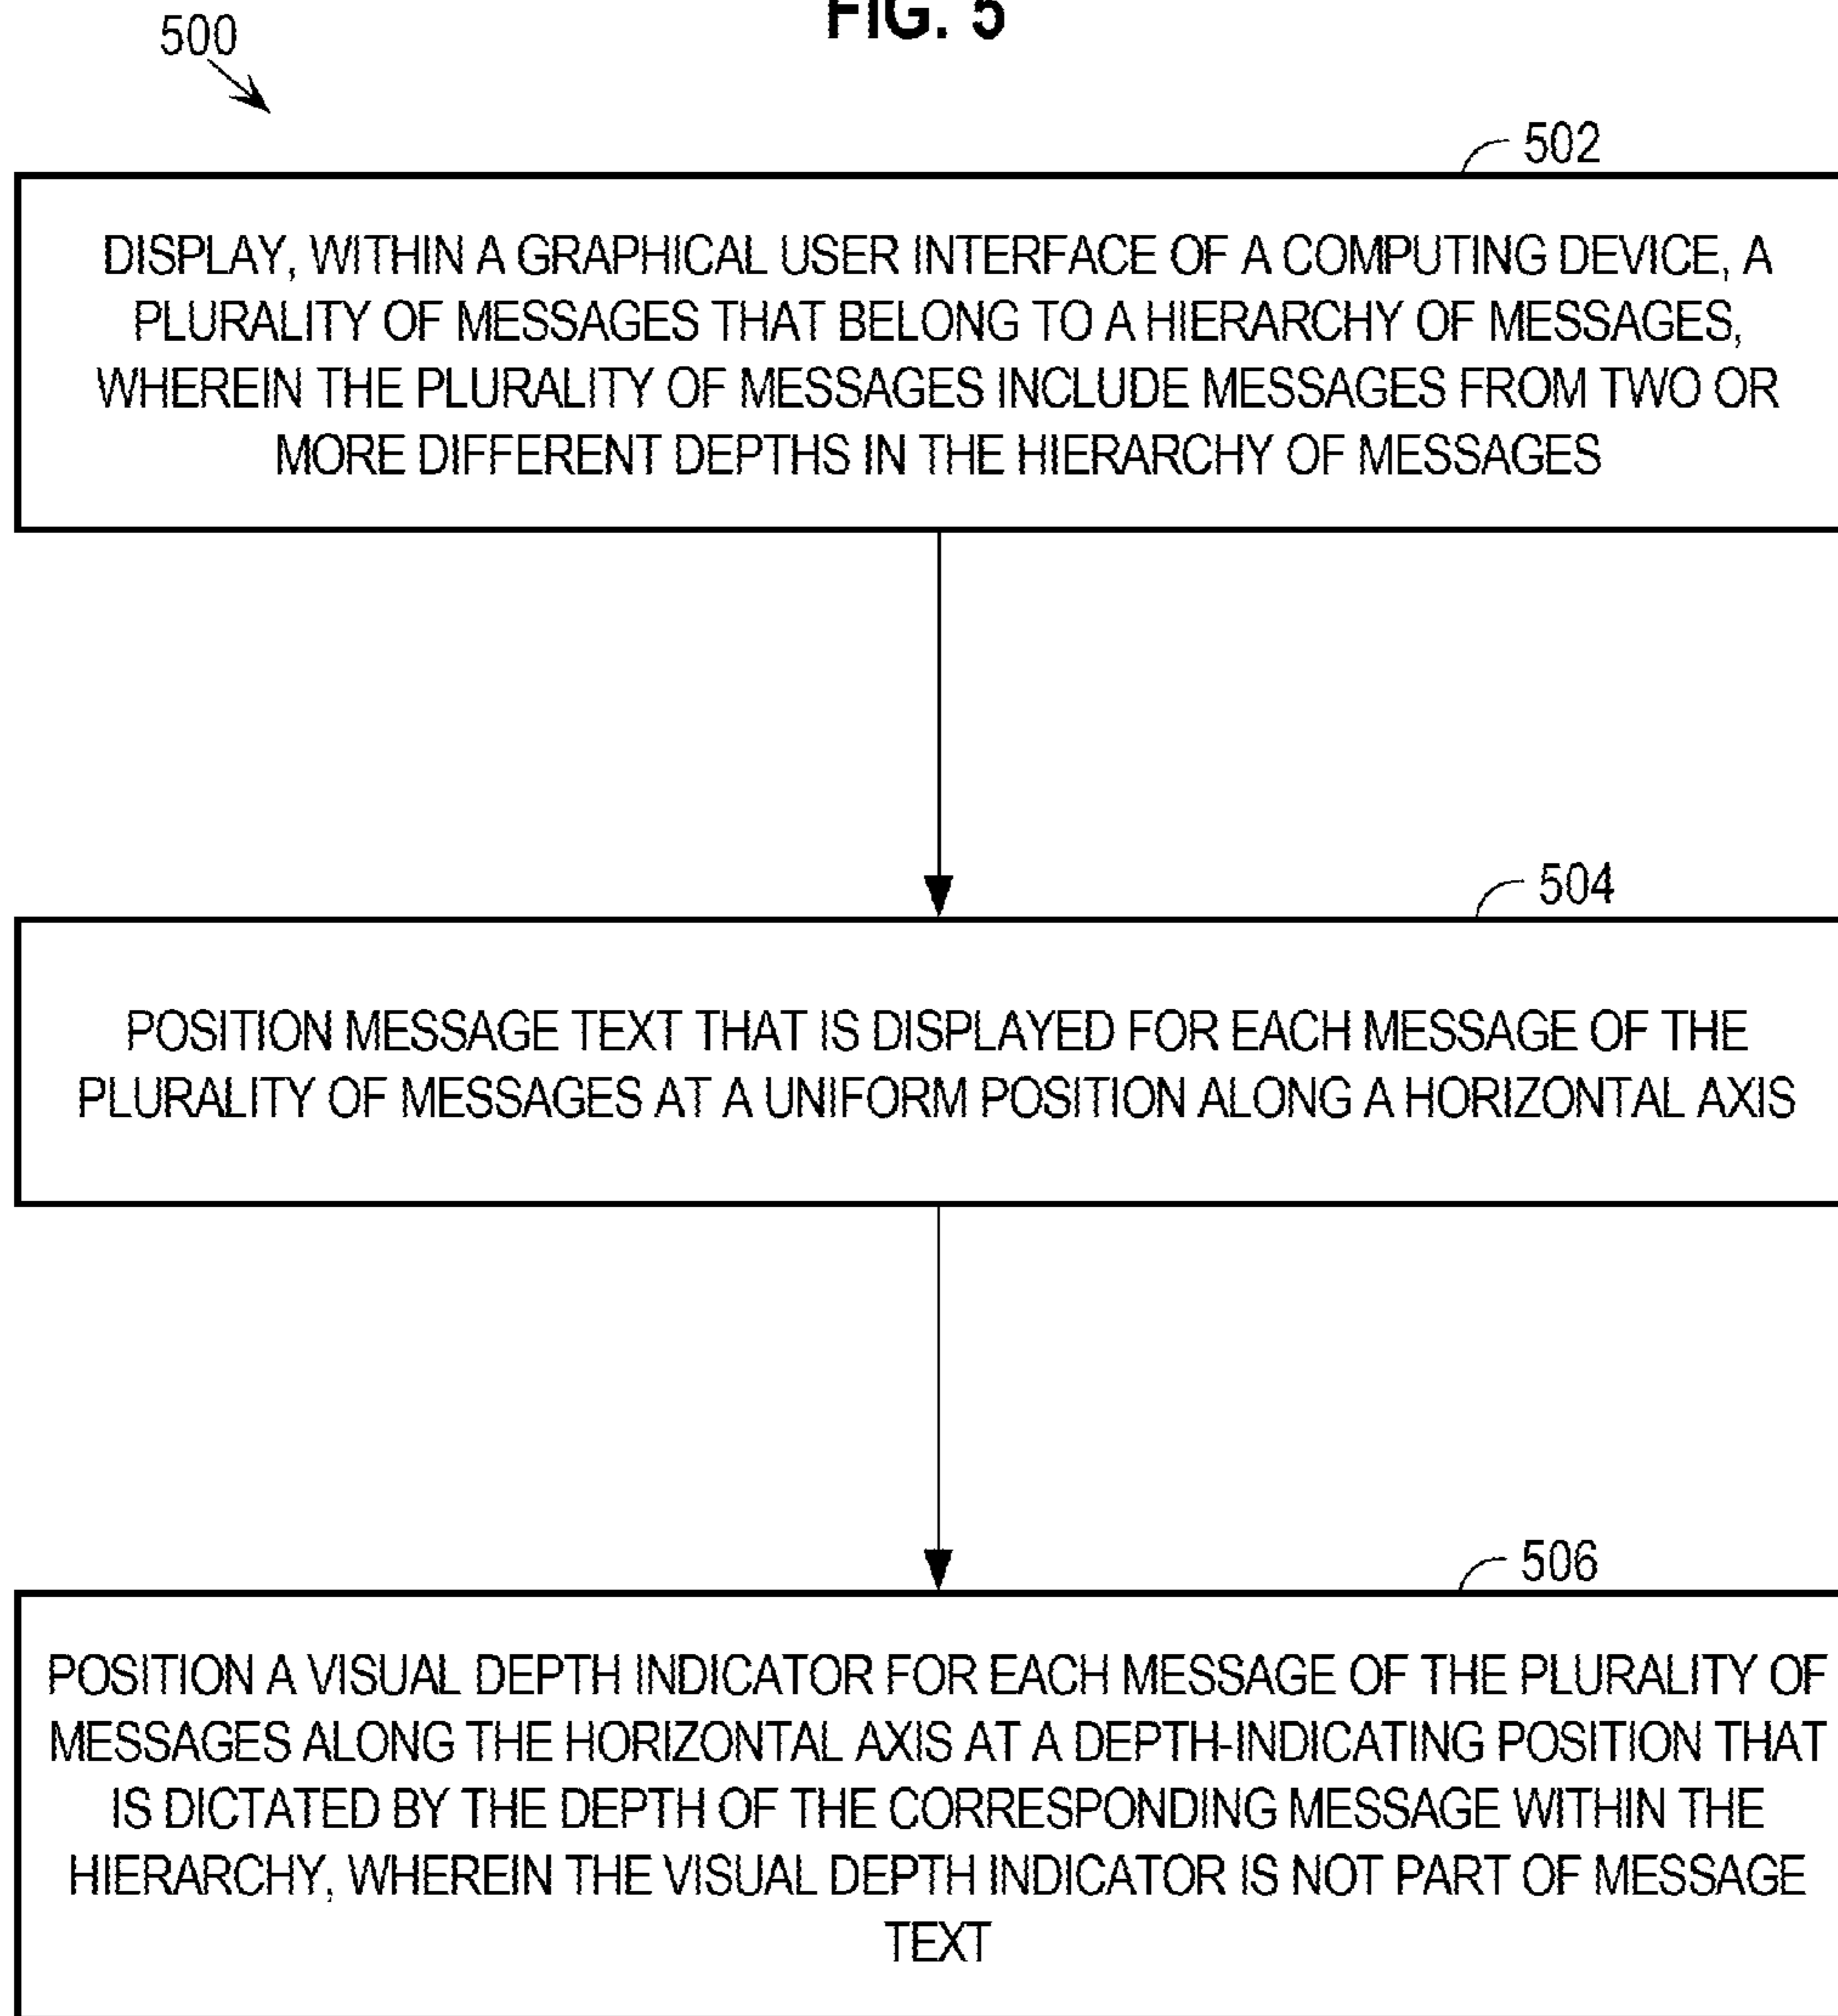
FIG. 5

500

502

DISPLAY, WITHIN A GRAPHICAL USER INTERFACE OF A COMPUTING DEVICE, A PLURALITY OF MESSAGES THAT BELONG TO A HIERARCHY OF MESSAGES, WHEREIN THE PLURALITY OF MESSAGES INCLUDE MESSAGES FROM TWO OR MORE DIFFERENT DEPTHS IN THE HIERARCHY OF MESSAGES

504

POSITION MESSAGE TEXT THAT IS DISPLAYED FOR EACH MESSAGE OF THE PLURALITY OF MESSAGES AT A UNIFORM POSITION ALONG A HORIZONTAL AXIS

506

POSITION A VISUAL DEPTH INDICATOR FOR EACH MESSAGE OF THE PLURALITY OF MESSAGES ALONG THE HORIZONTAL AXIS AT A DEPTH-INDICATING POSITION THAT IS DICTATED BY THE DEPTH OF THE CORRESPONDING MESSAGE WITHIN THE HIERARCHY, WHEREIN THE VISUAL DEPTH INDICATOR IS NOT PART OF MESSAGE TEXT